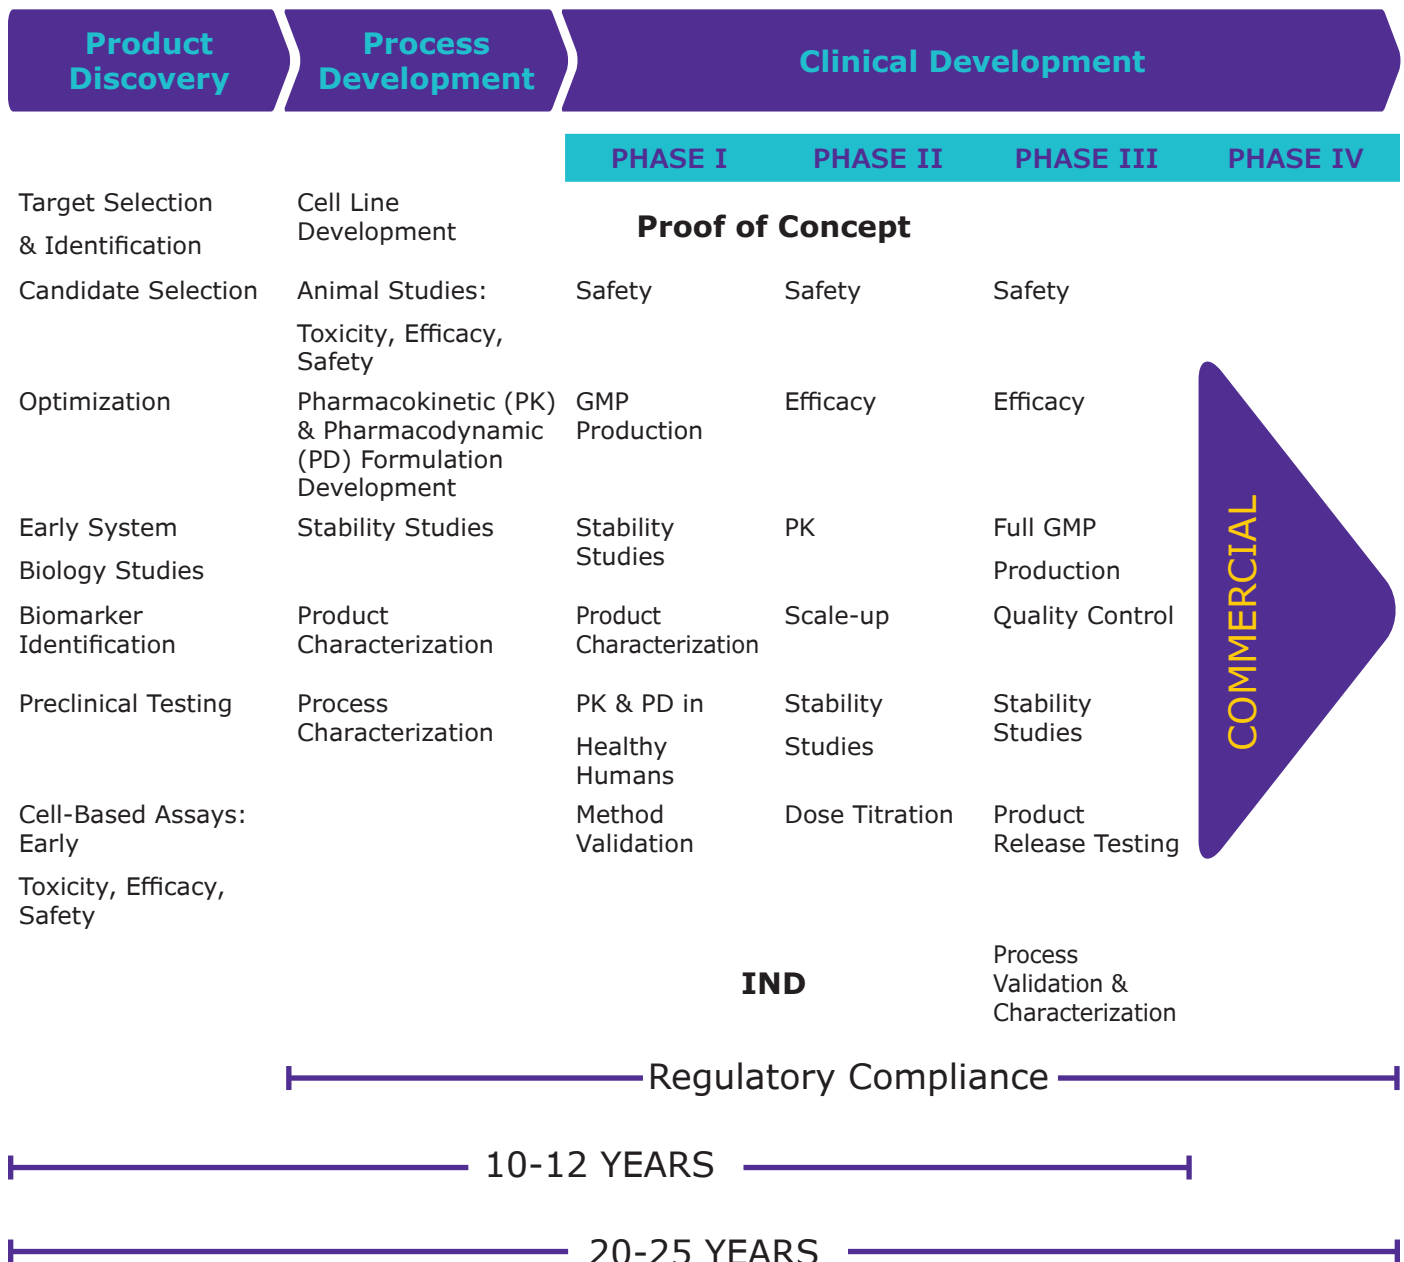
Product Discovery

Process Development

Clinical Development

PHASE I PHASE II PHASE III PHASE IV

Target Selection & Identification

Cell Line Development

Proof of Concept

Candidate Selection

Animal Studies: Toxicity, Efficacy, Safety

Safety

Safety

Safety

Optimization

Pharmacokinetic (PK) & Pharmacodynamic (PD) Formulation Development

GMP Production

Efficacy

Efficacy

Early System Biology Studies

Stability Studies

Stability Studies

PK

Full GMP Production

Biomarker Identification

Product Characterization

Product Characterization

Scale-up

Quality Control

Preclinical Testing

Process Characterization

PK & PD in Healthy Humans

Stability Studies

Stability Studies

Cell-Based Assays: Early Toxicity, Efficacy, Safety

Method Validation

Dose Titration

Product Release Testing

COMMERCIAL

IND

Process Validation & Characterization

Regulatory Compliance

10-12 YEARS

20-25 YEARS